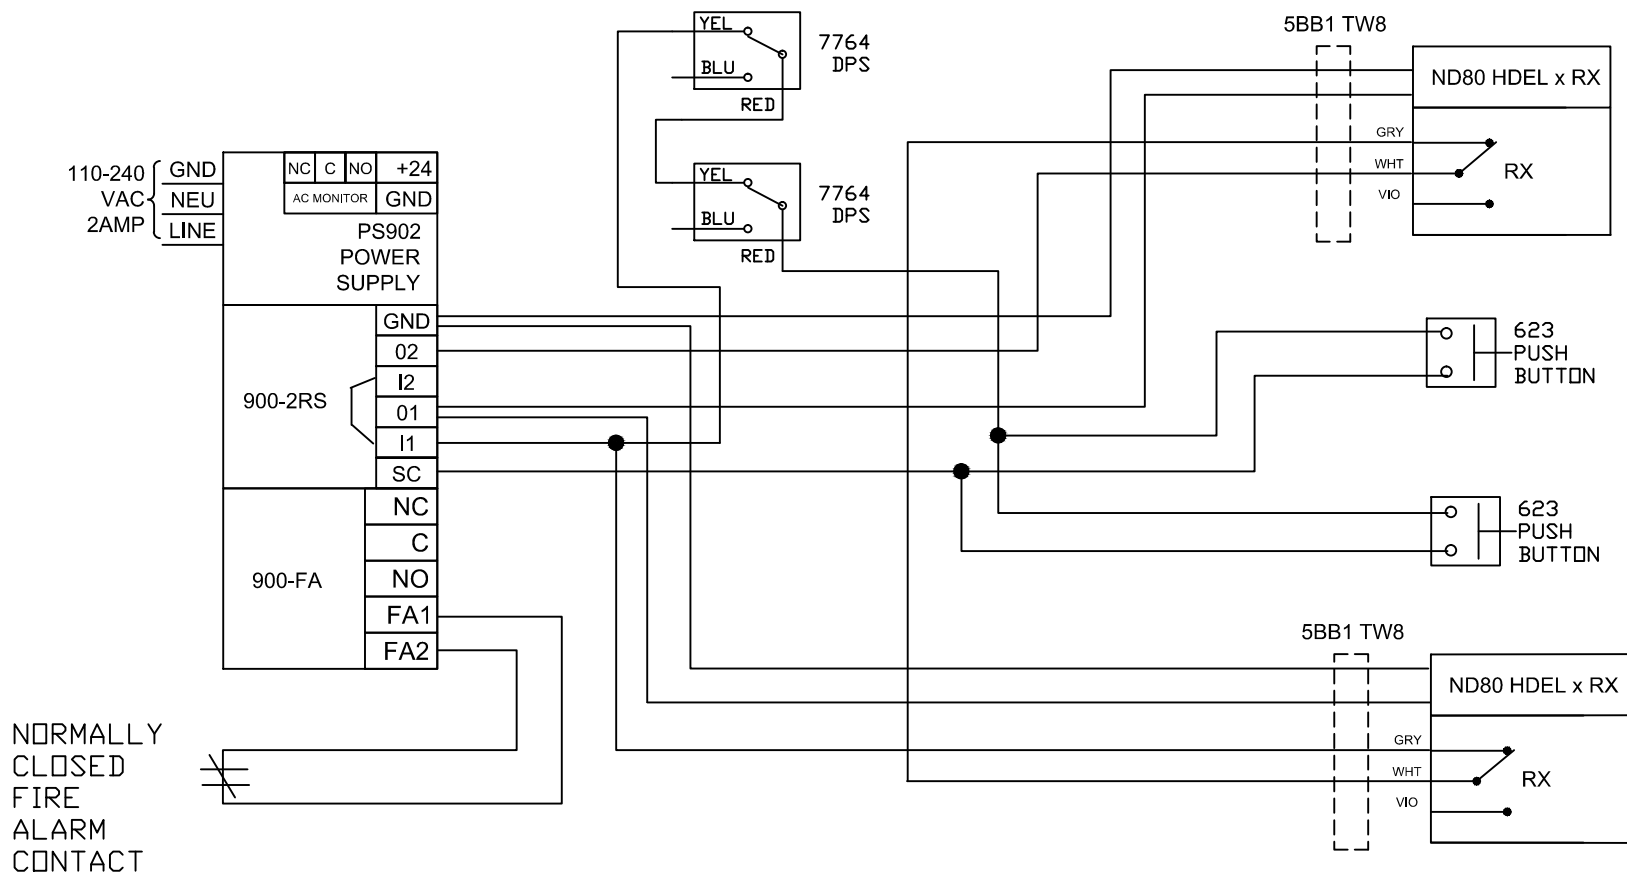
110-240 VAC 2AMP
GND
NEU
LINE
NC C NO +24
AC MONITOR GND
PS902 POWER SUPPLY
900-2RS
GND
02
I2
01
I1
SC
900-FA
NC
C
NO
FA1
FA2
NORMALLY CLOSED FIRE ALARM CONTACT
YEL
BLU
RED
7764 DPS
YEL
BLU
RED
7764 DPS
5BB1 TW8
ND80 HDEL x RX
GRY
WHT
VIO
RX
623 PUSH BUTTON
623 PUSH BUTTON
5BB1 TW8
ND80 HDEL x RX
GRY
WHT
VIO
RX